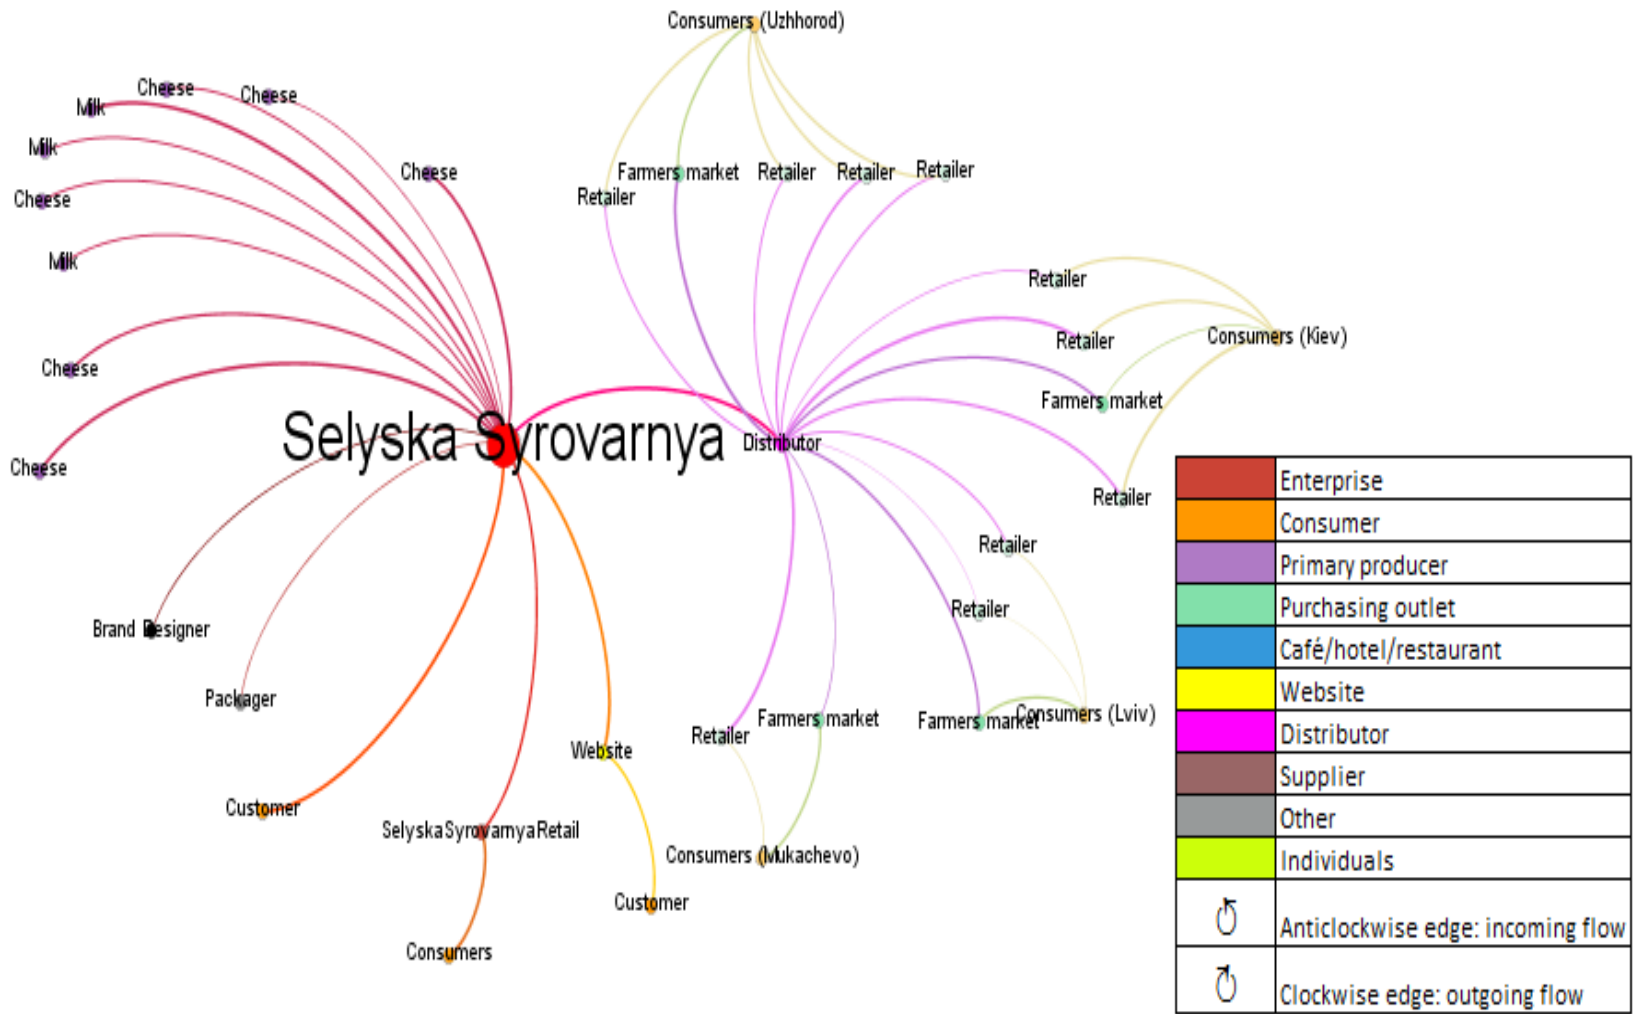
Consumers (Uzhhorod)

Cheese
Cheese
Milk
Milk
Cheese
Milk
Cheese
Cheese
Cheese

Farmers market
Retailer
Retailer
Retailer
Retailer

Retailer
Retailer
Consumers (Kiev)
Farmers market

Selyska Syrovarnya
Distributor

Retailer
Retailer
Retailer

Brand Designer
Packager
Customer
Selyska Syrovarnya Retail
Consumers
Website
Customer
Retailer
Farmers market
Consumers (Mukachevo)
Farmers market
Consumers (Lviv)

| | |
|---|---|
| | Enterprise |
| | Consumer |
| | Primary producer |
| | Purchasing outlet |
| | Café/hotel/restaurant |
| | Website |
| | Distributor |
| | Supplier |
| | Other |
| | Individuals |
| ↺ | Anticlockwise edge: incoming flow |
| ↻ | Clockwise edge: outgoing flow |